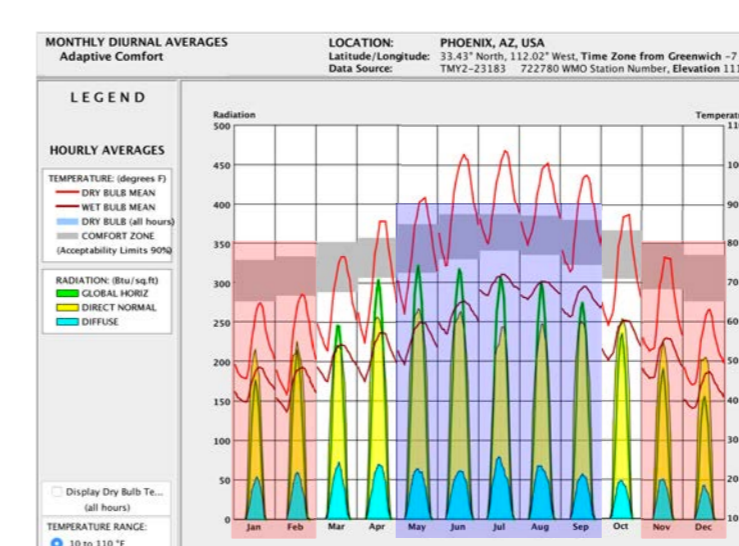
MONTHLY DIURNAL AVERAGES
Adaptive Comfort

LOCATION: PHOENIX, AZ, USA
Latitude/Longitude: 33.43° North, 112.02° West, Time Zone from Greenwich -7
Data Source: TMY2-23183 722780 WMO Station Number, Elevation 11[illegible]

LEGEND

HOURLY AVERAGES

TEMPERATURE: (degrees F)
DRY BULB MEAN
WET BULB MEAN
DRY BULB (all hours)
COMFORT ZONE
(Acceptability Limits 90%)

RADIATION: (Btu/sq.ft)
GLOBAL HORIZ
DIRECT NORMAL
DIFFUSE

Display Dry Bulb Te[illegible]
(all hours)

TEMPERATURE RANGE:
10 to 110 °F

Radiation
500
450
400
350
300
250
200
150
100
50
0

Tempera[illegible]
11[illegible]
10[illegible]
90
80
70
60
50
40
30
20
10

Jan Feb Mar Apr May Jun Jul Aug Sep Oct Nov Dec